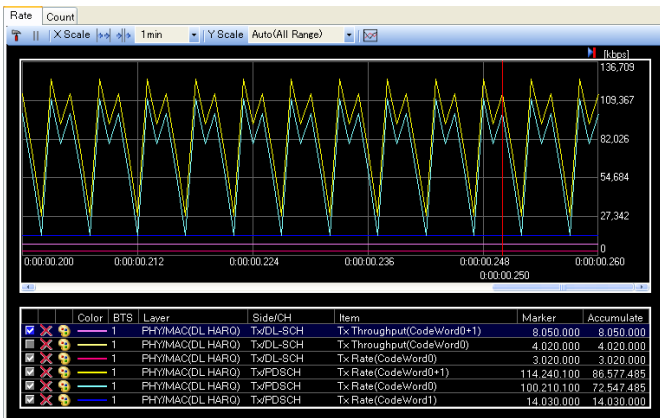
Rate | Count

X Scale 1 min Y Scale Auto(All Range)

[kbps]

136,709
109,367
82,026
54,684
27,342
0

0:00:00.200 0:00:00.212 0:00:00.224 0:00:00.236 0:00:00.248 0:00:00.260
0:00:00.250

| | | | Color | BTS | Layer | Side/CH | Item | Marker | Accumulate |
|---|---|---|---|---|---|---|---|---|---|
| | | | | 1 | PHY/MAC(DL HARQ) | Tx/DL-SCH | Tx Throughput(CodeWord0+1) | 8,050.000 | 8,050.000 |
| | | | | 1 | PHY/MAC(DL HARQ) | Tx/DL-SCH | Tx Throughput(CodeWord0) | 4,020.000 | 4,020.000 |
| | | | | 1 | PHY/MAC(DL HARQ) | Tx/DL-SCH | Tx Rate(CodeWord0) | 3,020.000 | 3,020.000 |
| | | | | 1 | PHY/MAC(DL HARQ) | Tx/PDSCH | Tx Rate(CodeWord0+1) | 114,240.100 | 86,577.485 |
| | | | | 1 | PHY/MAC(DL HARQ) | Tx/PDSCH | Tx Rate(CodeWord0) | 100,210.100 | 72,547.485 |
| | | | | 1 | PHY/MAC(DL HARQ) | Tx/PDSCH | Tx Rate(CodeWord1) | 14,030.000 | 14,030.000 |